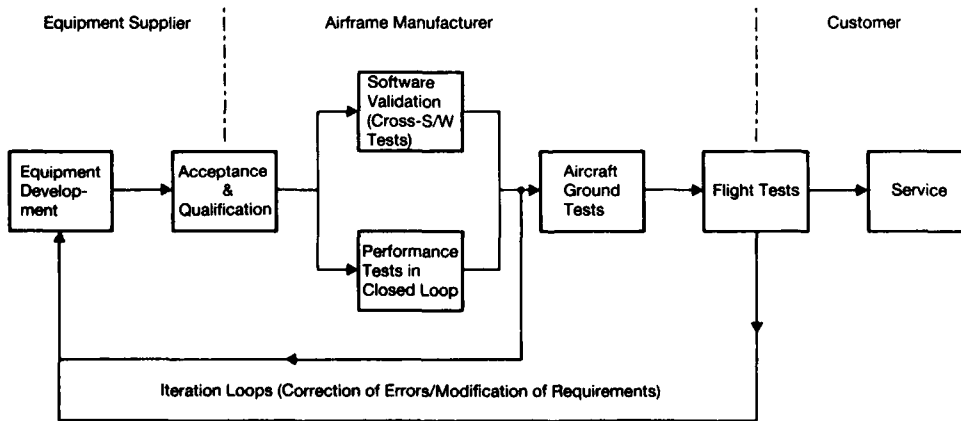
Equipment Supplier

Airframe Manufacturer

Customer

Equipment Development

Acceptance & Qualification

Software Validation (Cross-S/W Tests)

Performance Tests in Closed Loop

Aircraft Ground Tests

Flight Tests

Service

Iteration Loops (Correction of Errors/Modification of Requirements)